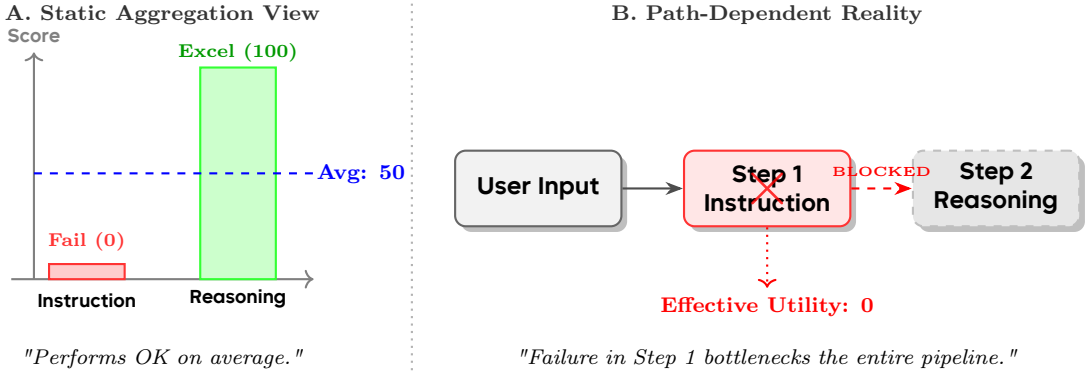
A. Static Aggregation View

Score

Excel (100)

Avg: 50

Fail (0)

Instruction

Reasoning

"Performs OK on average."

B. Path-Dependent Reality

User Input

Step 1 Instruction

BLOCKED

Step 2 Reasoning

Effective Utility: 0

"Failure in Step 1 bottlenecks the entire pipeline."